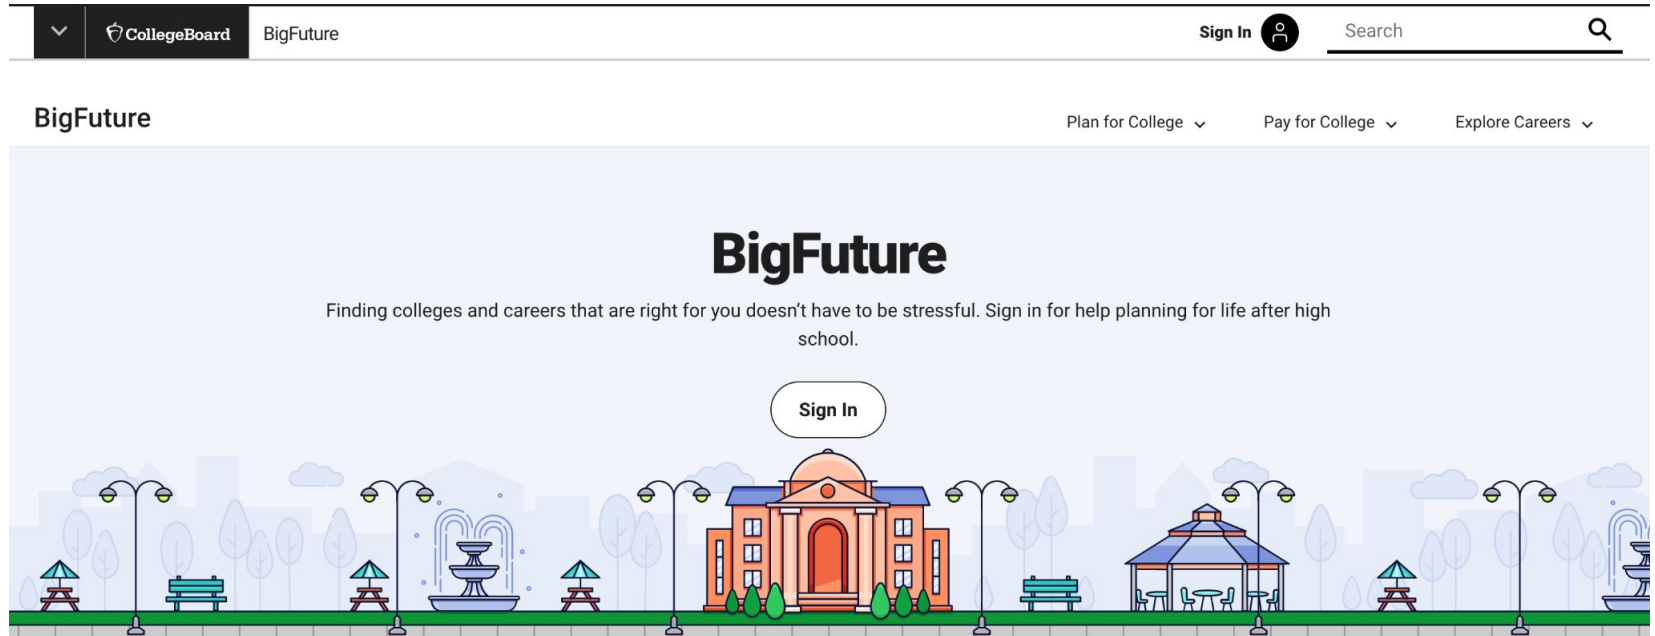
CollegeBoard BigFuture

Sign In

Search

BigFuture

Plan for College

Pay for College

Explore Careers

BigFuture

Finding colleges and careers that are right for you doesn't have to be stressful. Sign in for help planning for life after high school.

Sign In